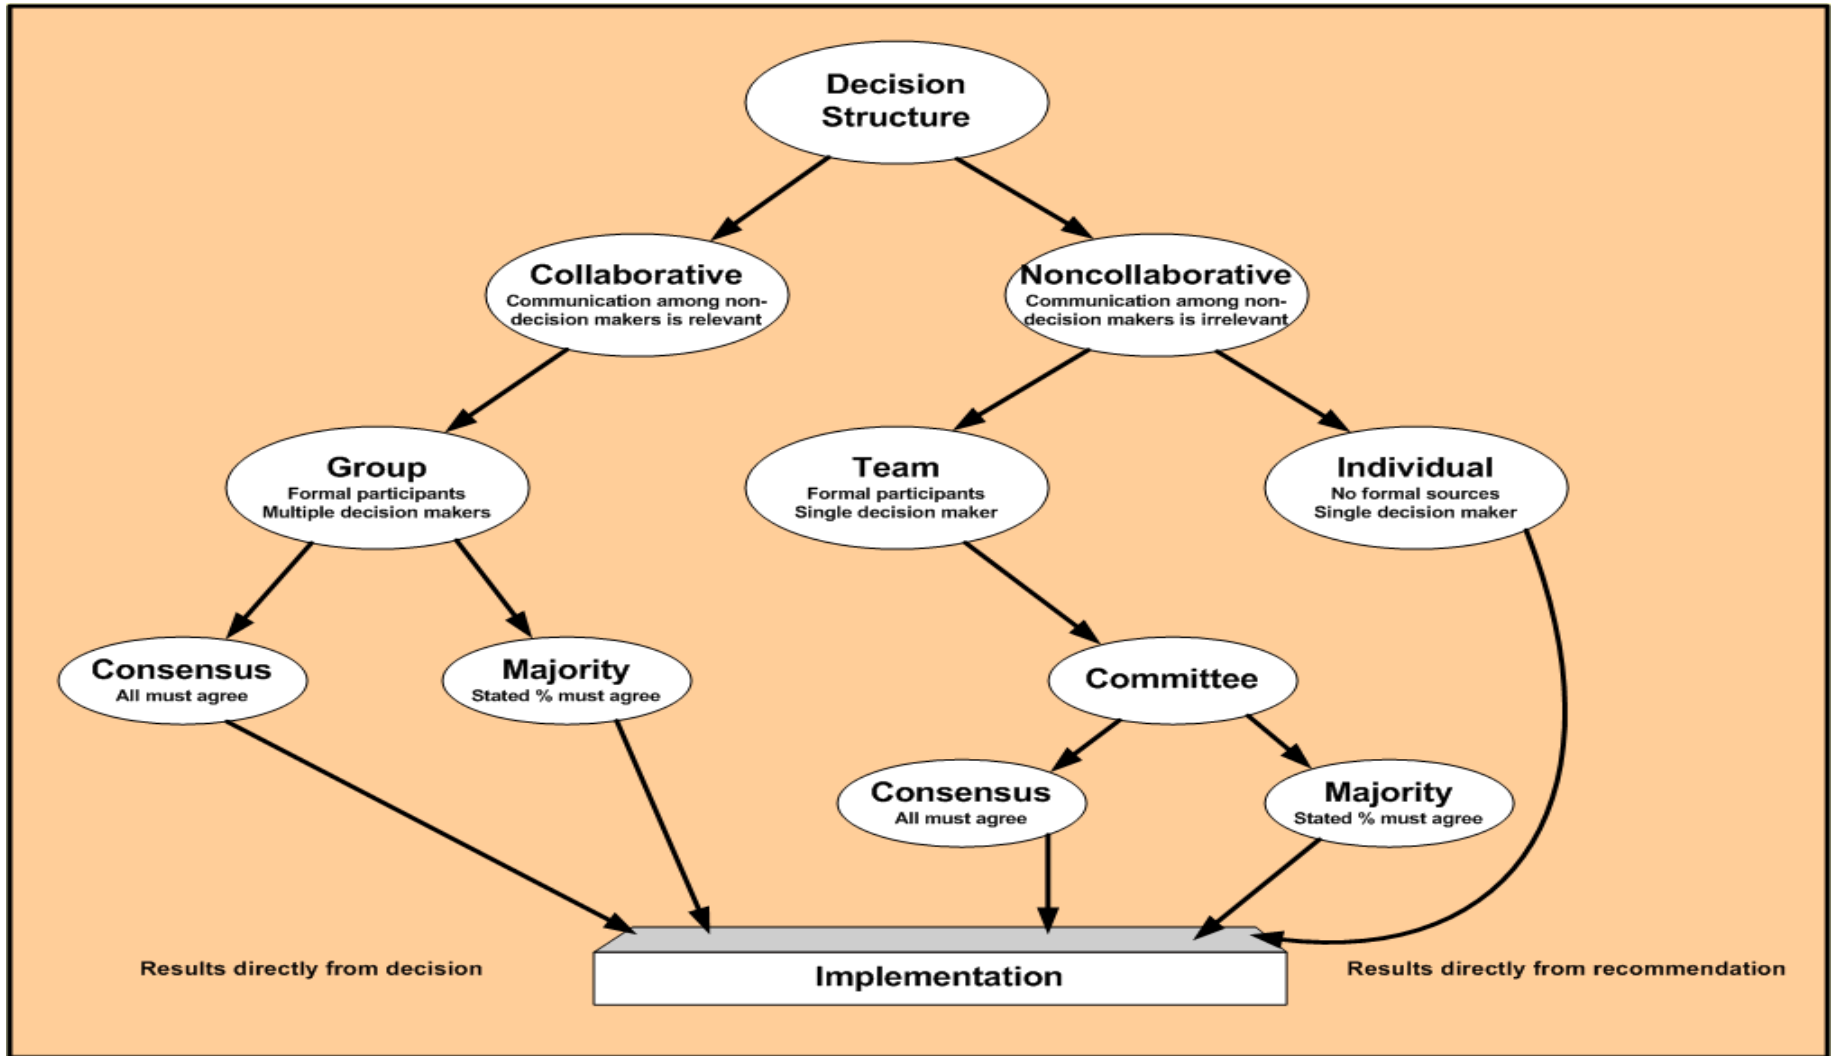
Decision Structure

Collaborative
Communication among non-decision makers is relevant

Noncollaborative
Communication among non-decision makers is irrelevant

Group
Formal participants
Multiple decision makers

Team
Formal participants
Single decision maker

Individual
No formal sources
Single decision maker

Consensus
All must agree

Majority
Stated % must agree

Committee

Consensus
All must agree

Majority
Stated % must agree

Results directly from decision

Implementation

Results directly from recommendation